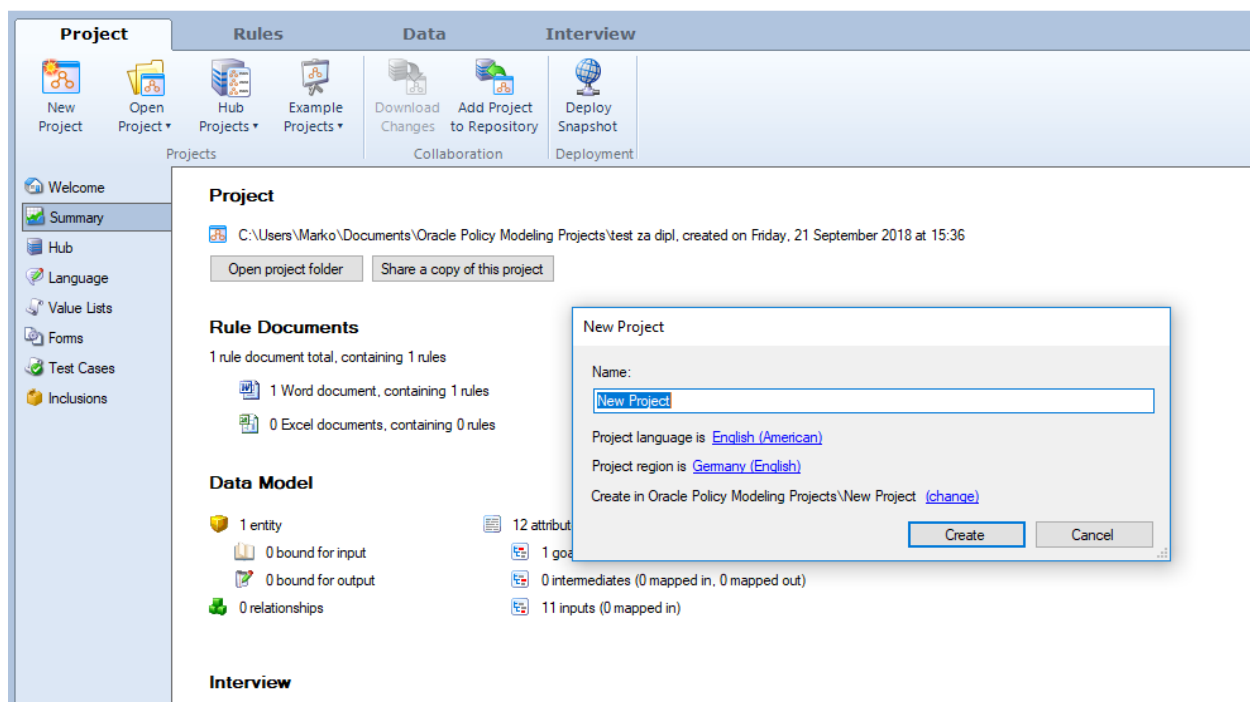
Project Rules Data Interview

New Project
Open Project ▾
Hub Projects ▾
Example Projects ▾
Projects
Download Changes
Add Project to Repository
Collaboration
Deploy Snapshot
Deployment

Welcome
Summary
Hub
Language
Value Lists
Forms
Test Cases
Inclusions

Project

C:\Users\Marko\Documents\Oracle Policy Modeling Projects\test za dipl, created on Friday, 21 September 2018 at 15:36

Open project folder
Share a copy of this project

Rule Documents

1 rule document total, containing 1 rules

1 Word document, containing 1 rules

0 Excel documents, containing 0 rules

Data Model

1 entity
0 bound for input
0 bound for output
0 relationships

12 attribut
1 goa
0 intermediates (0 mapped in, 0 mapped out)
11 inputs (0 mapped in)

Interview

New Project

Name:
New Project

Project language is English (American)

Project region is Germany (English)

Create in Oracle Policy Modeling Projects\New Project (change)

Create
Cancel